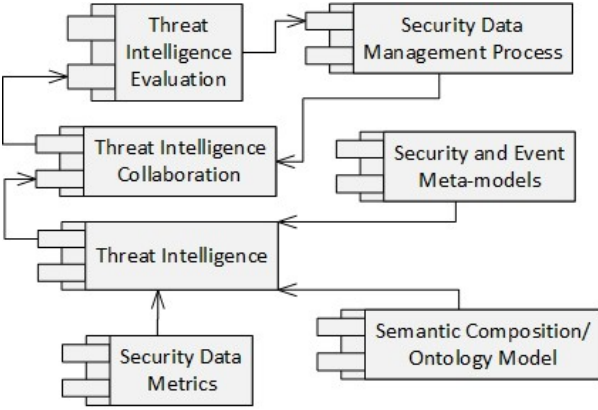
Threat Intelligence Evaluation

Security Data Management Process

Threat Intelligence Collaboration

Security and Event Meta-models

Threat Intelligence

Semantic Composition/ Ontology Model

Security Data Metrics